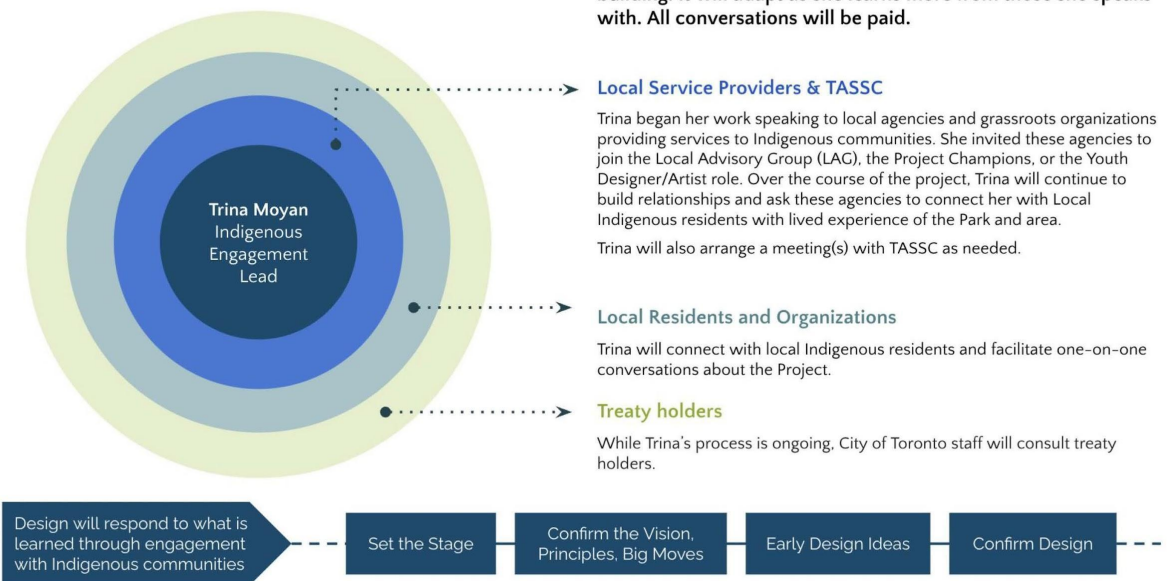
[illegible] with. All conversations will be paid.

Trina Moyan
Indigenous Engagement Lead

Local Service Providers & TASSC

Trina began her work speaking to local agencies and grassroots organizations providing services to Indigenous communities. She invited these agencies to join the Local Advisory Group (LAG), the Project Champions, or the Youth Designer/Artist role. Over the course of the project, Trina will continue to build relationships and ask these agencies to connect her with Local Indigenous residents with lived experience of the Park and area.

Trina will also arrange a meeting(s) with TASSC as needed.

Local Residents and Organizations

Trina will connect with local Indigenous residents and facilitate one-on-one conversations about the Project.

Treaty holders

While Trina's process is ongoing, City of Toronto staff will consult treaty holders.

Design will respond to what is learned through engagement with Indigenous communities

Set the Stage

Confirm the Vision, Principles, Big Moves

Early Design Ideas

Confirm Design